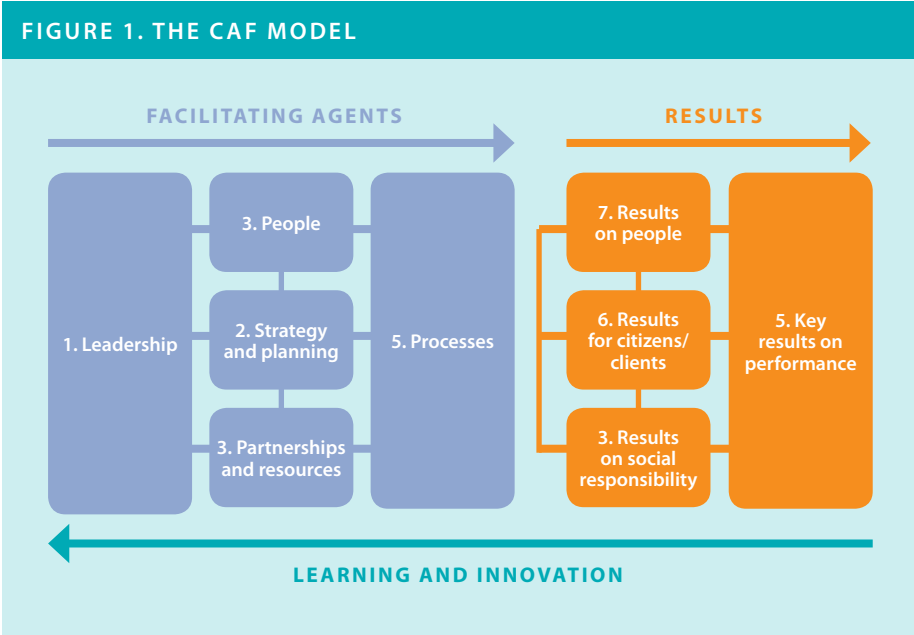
FIGURE 1. THE CAF MODEL

FACILITATING AGENTS

RESULTS

1. Leadership

3. People

2. Strategy and planning

3. Partnerships and resources

5. Processes

7. Results on people

6. Results for citizens/ clients

3. Results on social responsibility

5. Key results on performance

LEARNING AND INNOVATION